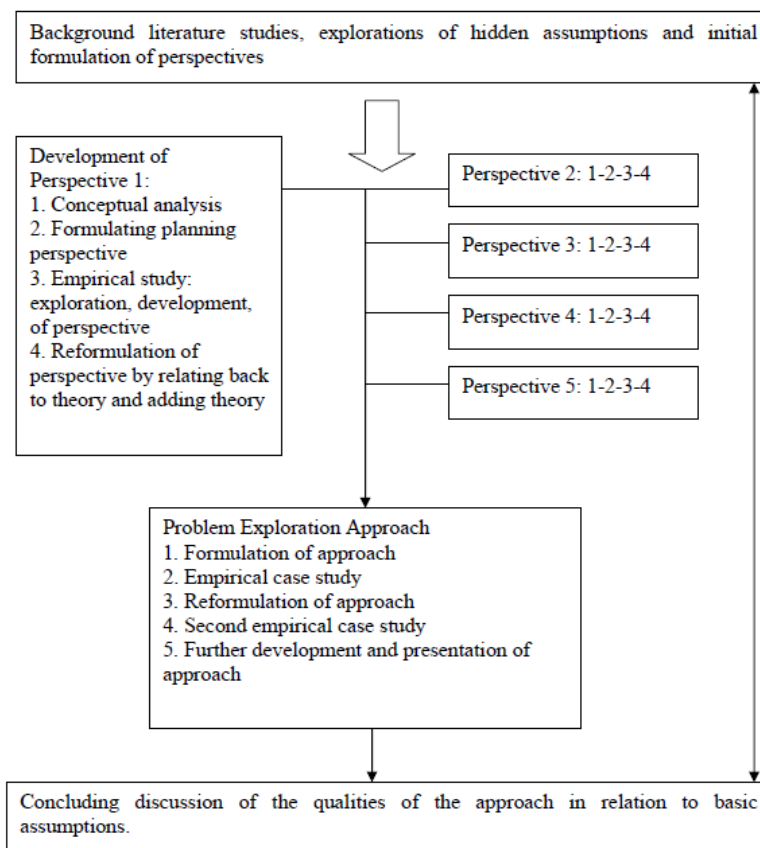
Background literature studies, explorations of hidden assumptions and initial formulation of perspectives

Development of Perspective 1:
1. Conceptual analysis
2. Formulating planning perspective
3. Empirical study: exploration, development, of perspective
4. Reformulation of perspective by relating back to theory and adding theory

Perspective 2: 1-2-3-4

Perspective 3: 1-2-3-4

Perspective 4: 1-2-3-4

Perspective 5: 1-2-3-4

Problem Exploration Approach
1. Formulation of approach
2. Empirical case study
3. Reformulation of approach
4. Second empirical case study
5. Further development and presentation of approach

Concluding discussion of the qualities of the approach in relation to basic assumptions.